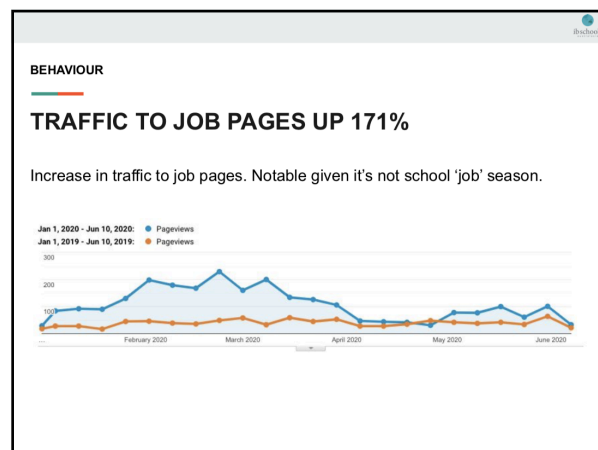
ibschoo

BEHAVIOUR

TRAFFIC TO JOB PAGES UP 171%

Increase in traffic to job pages. Notable given it's not school 'job' season.

Jan 1, 2020 - Jun 10, 2020: Pageviews
Jan 1, 2019 - Jun 10, 2019: Pageviews

300
200
100

...
February 2020
March 2020
April 2020
May 2020
June 2020